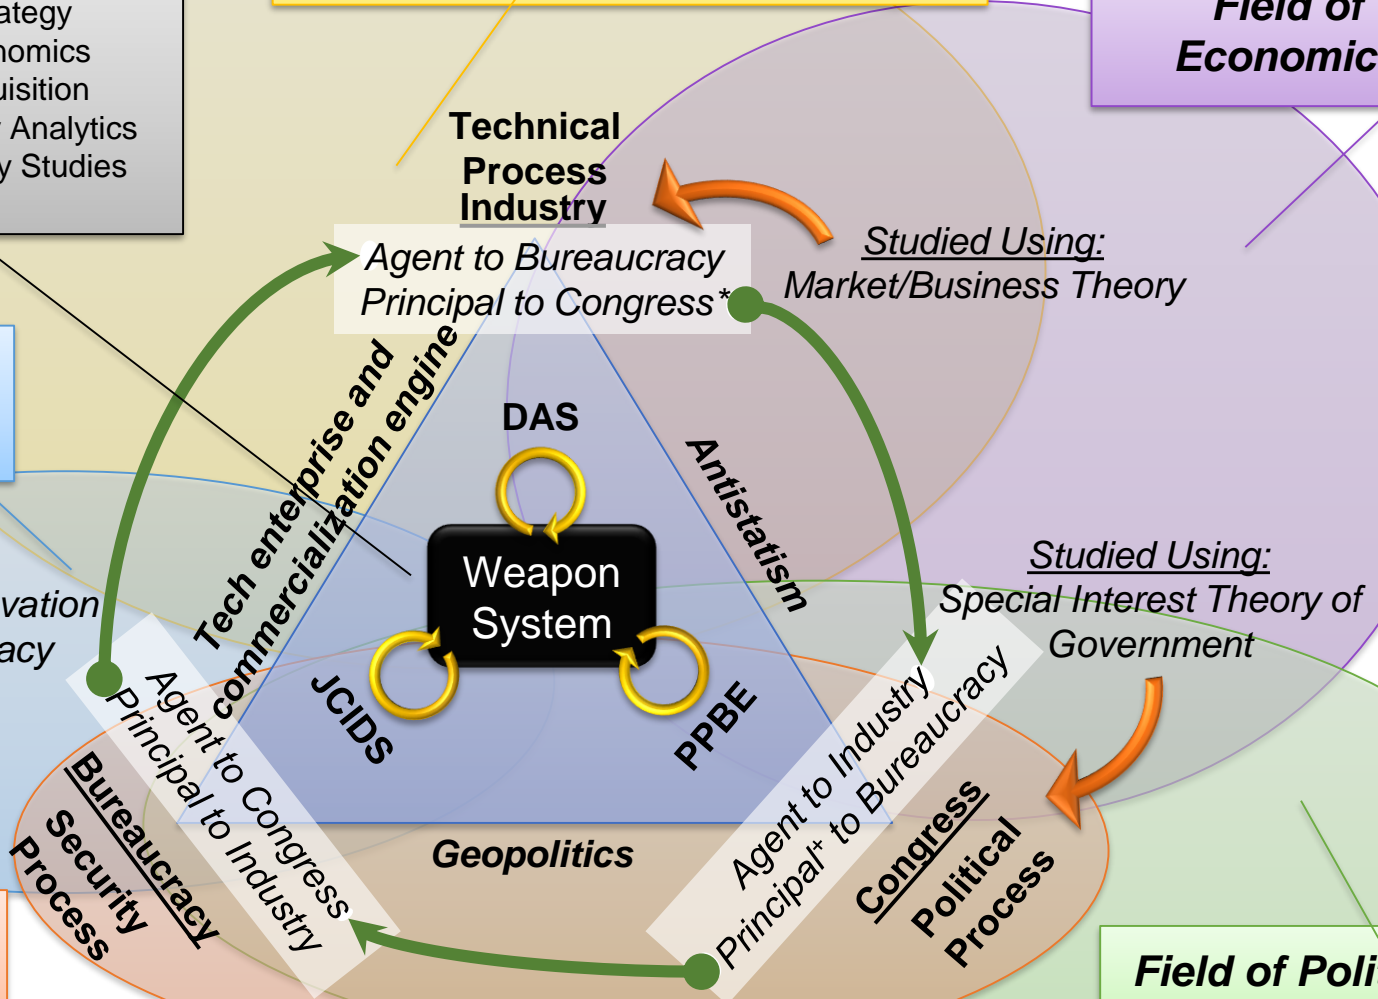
ategy
nomics
uisition
Analytics
y Studies

Field of
Economic

Technical
Process
Industry

Agent to Bureaucracy
Principal to Congress*

Studied Using:
Market/Business Theory

Tech enterprise and commercialization engine

DAS

Antistatism

Weapon
System

JCIDS

PPBE

vation
acy

Studied Using:
Special Interest Theory of
Government

Agent to Congress
Principal to Industry

Bureaucracy
Security
Process

Geopolitics

Agent to Industry
Principal⁺ to Bureaucracy

Congress
Political
Process

Field of Poli